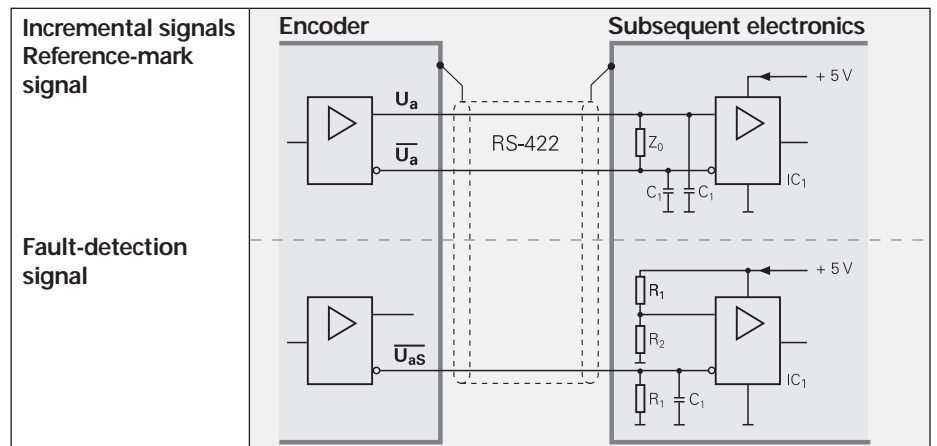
Incremental signals
Reference-mark signal

Fault-detection signal

Encoder

Subsequent electronics

$U_a$

$\overline{U_a}$

RS-422

$Z_0$

$C_1$ $C_1$

$IC_1$

+ 5 V

+ 5 V

$R_1$

$R_2$

$\overline{U_{aS}}$

$R_1$ $C_1$

$IC_1$